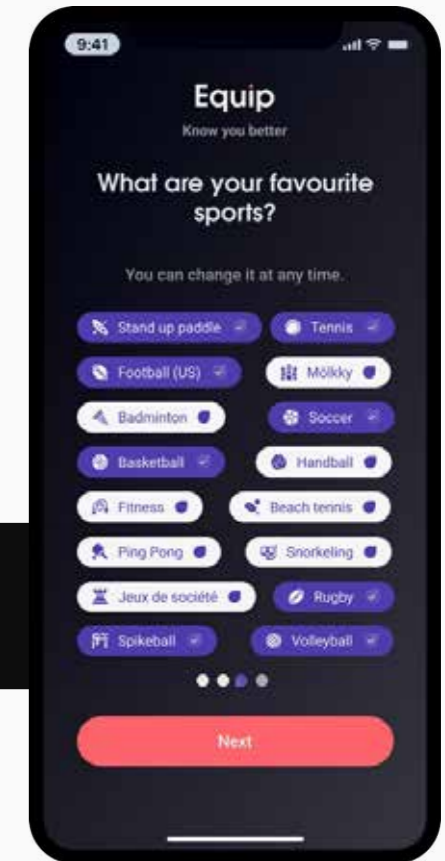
9:41

Equip

Know you better

What are your favourite sports?

You can change it at any time.

Stand up paddle
Tennis
Football (US)
Mölkky
Badminton
Soccer
Basketball
Handball
Fitness
Beach tennis
Ping Pong
Snorkeling
Jeux de société
Rugby
Spikeball
Volleyball

Next